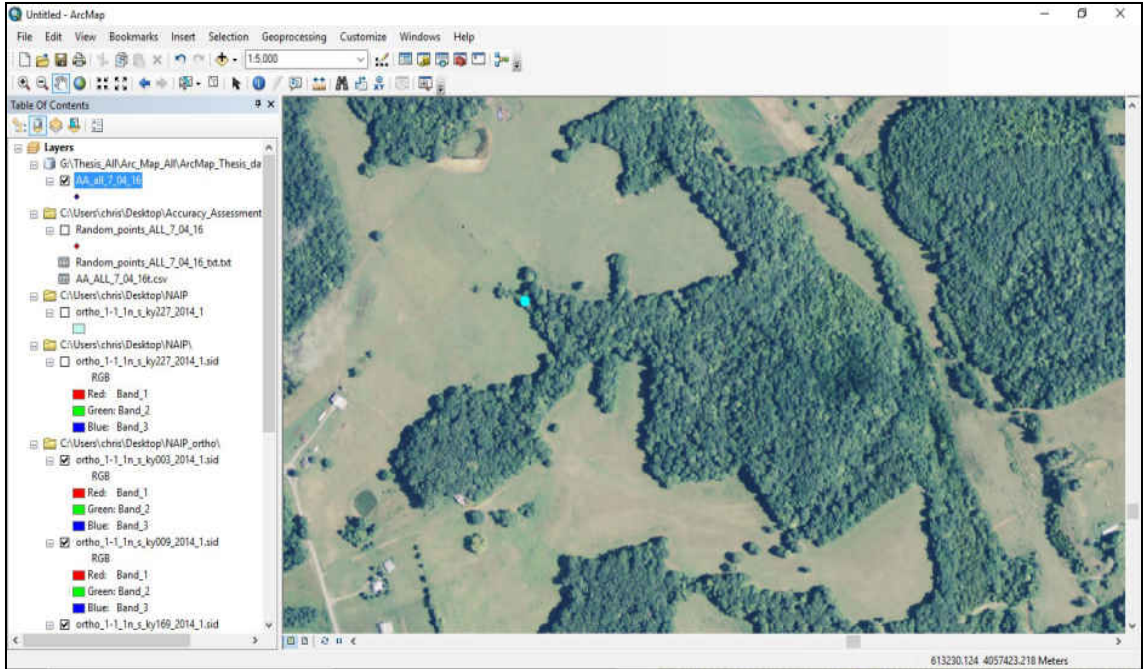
Untitled - ArcMap

File Edit View Bookmarks Insert Selection Geoprocessing Customize Windows Help

1:5,000

Table Of Contents

Layers

G:\Thesis_All\Arc_Map_All\ArcMap_Thesis_da

AA_all_7_04_16

C:\Users\chris\Desktop\Accuracy_Assessment

Random_points_ALL_7_04_16

Random_points_ALL_7_04_16_txt.txt

AA_ALL_7_04_16t.csv

C:\Users\chris\Desktop\NAIP

ortho_1-1_1n_s_ky227_2014_1

C:\Users\chris\Desktop\NAIP\

ortho_1-1_1n_s_ky227_2014_1.sid

RGB

Red: Band_1

Green: Band_2

Blue: Band_3

C:\Users\chris\Desktop\NAIP_ortho\

ortho_1-1_1n_s_ky003_2014_1.sid

RGB

Red: Band_1

Green: Band_2

Blue: Band_3

ortho_1-1_1n_s_ky009_2014_1.sid

RGB

Red: Band_1

Green: Band_2

Blue: Band_3

ortho_1-1_1n_s_ky169_2014_1.sid

613230.124 4057423.218 Meters